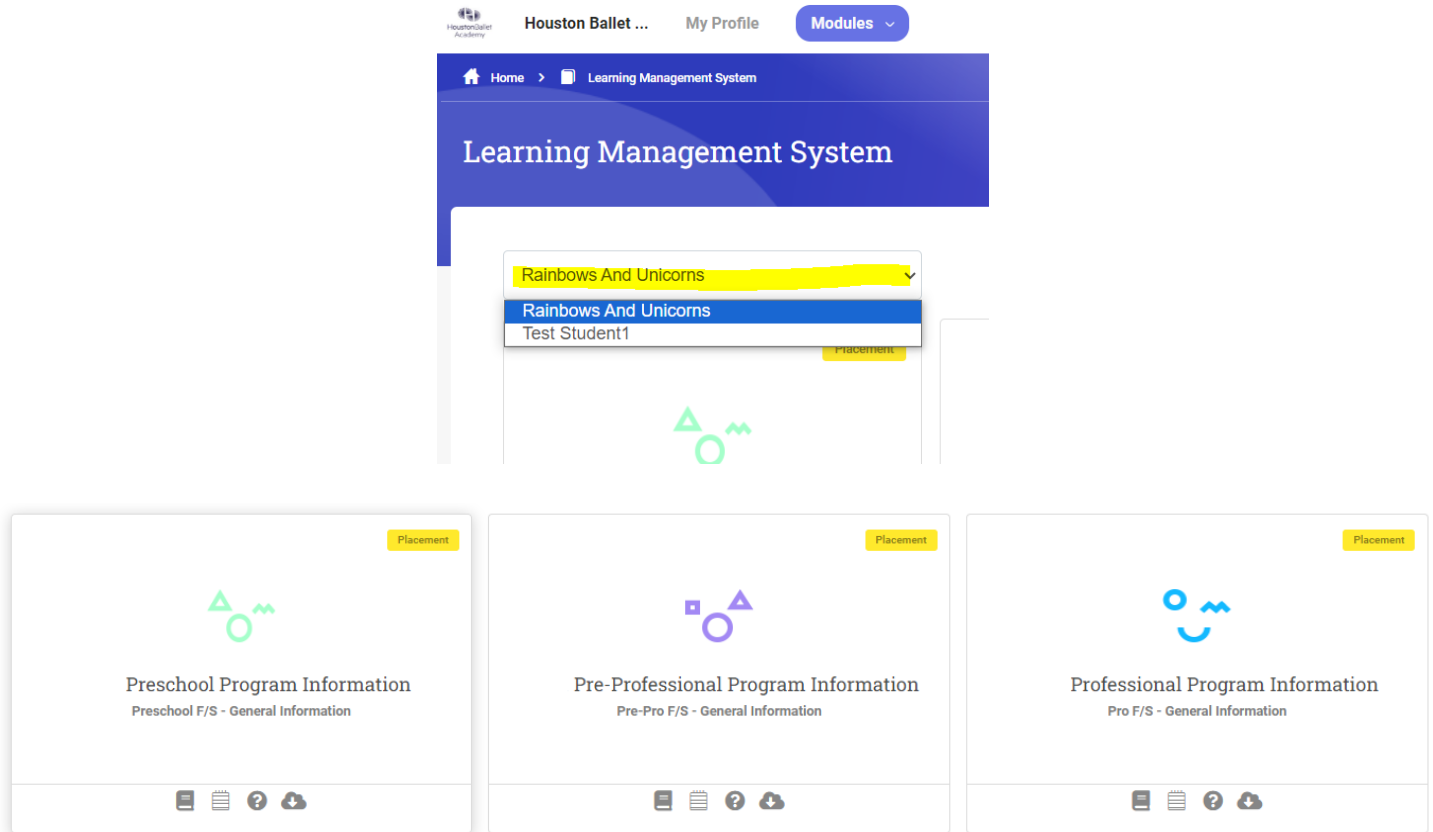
Houston Ballet Academy

Houston Ballet ...

My Profile

Modules

Home > Learning Management System

Learning Management System

Rainbows And Unicorns

Rainbows And Unicorns
Test Student1

Placement

Placement

Preschool Program Information
Preschool F/S - General Information

Placement

Pre-Professional Program Information
Pre-Pro F/S - General Information

Placement

Professional Program Information
Pro F/S - General Information